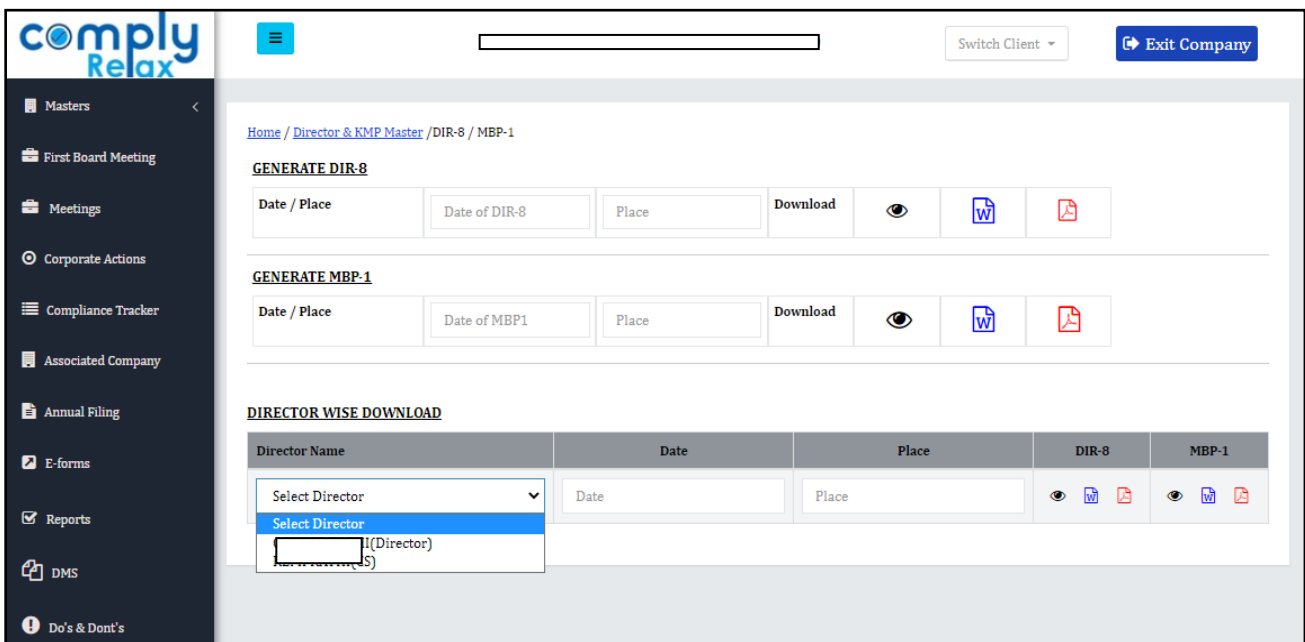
comply Relax

Switch Client

Exit Company

Masters

First Board Meeting

Meetings

Corporate Actions

Compliance Tracker

Associated Company

Annual Filing

E-forms

Reports

DMS

Do's & Dont's

Home / Director & KMP Master /DIR-8 / MBP-1

GENERATE DIR-8

| Date / Place | Date of DIR-8 | Place | Download |
|---|---|---|---|

GENERATE MBP-1

| Date / Place | Date of MBP1 | Place | Download |
|---|---|---|---|

DIRECTOR WISE DOWNLOAD

| Director Name | Date | Place | DIR-8 | MBP-1 |
|---|---|---|---|---|
| Select Director | Date | Place | | |

Select Director
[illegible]l(Director)
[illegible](CS)